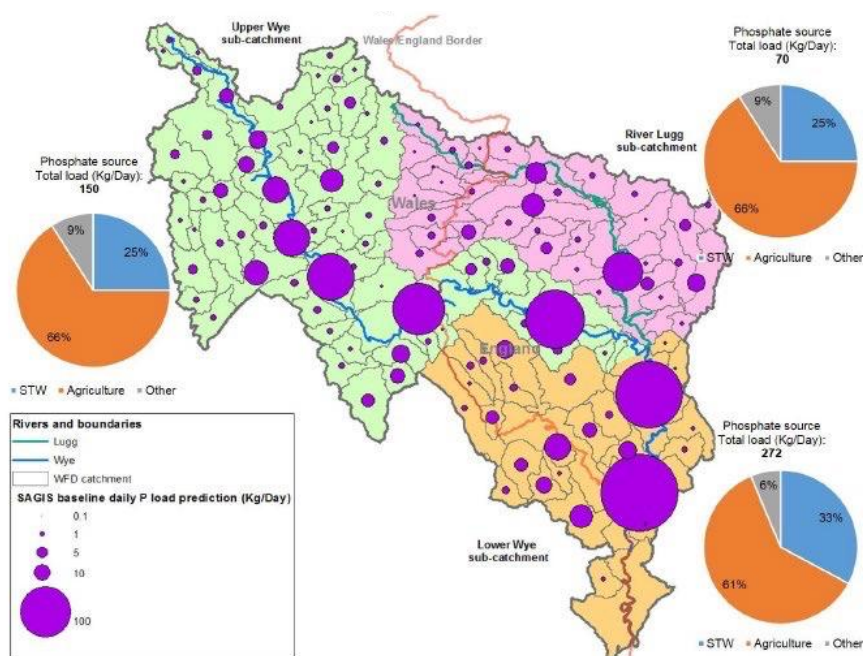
Upper Wye sub-catchment

Wales/England Border

Phosphate source Total load (Kg/Day): 70

9%

25%

66%

River Lugg sub-catchment

STW ▪ Agriculture ▪ Other

Phosphate source Total load (Kg/Day): 150

9%

25%

66%

Wales

England

▪ STW ▪ Agriculture ▪ Other

Rivers and boundaries
Lugg
Wye
WFD catchment

SAGIS baseline daily P load prediction (Kg/Day)
0.1
1
5
10
100

Phosphate source Total load (Kg/Day): 272

6%

33%

61%

Lower Wye sub-catchment

▪ STW ▪ Agriculture ▪ Other